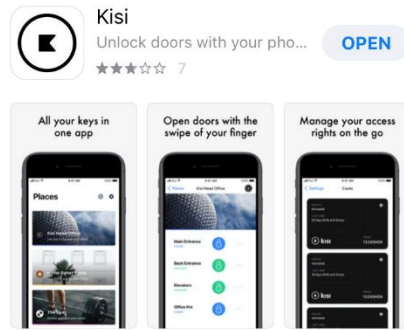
Kisi

Unlock doors with your pho...

7

OPEN

All your keys in one app

Places

Kisi Hawaii Office

Open doors with the swipe of your finger

Places

Kisi Hawaii Office

Main Entrance

Back Entrance

Elevators

Office Pro

Manage your access rights on the go

Settings

Cards

Kisi

Kisi

Kisi